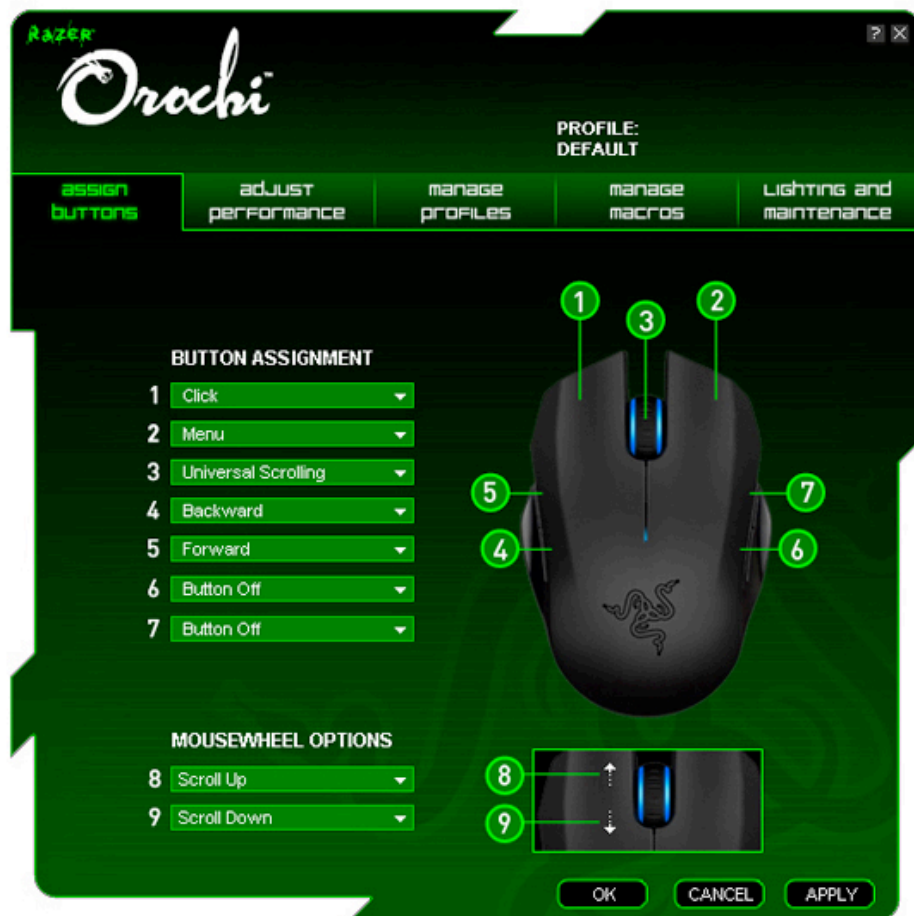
RAZER
Orochi™

? X

PROFILE:
DEFAULT

assign buttons | adjust performance | manage profiles | manage macros | lighting and maintenance

BUTTON ASSIGNMENT
1 Click
2 Menu
3 Universal Scrolling
4 Backward
5 Forward
6 Button Off
7 Button Off

MOUSEWHEEL OPTIONS
8 Scroll Up
9 Scroll Down

1 2 3 4 5 6 7 8 9

OK CANCEL APPLY